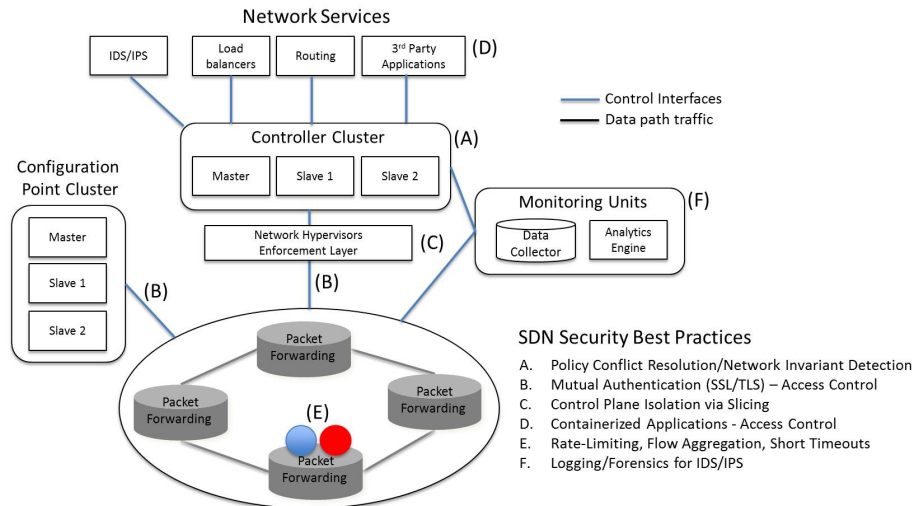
Network Services

IDS/IPS

Load balancers

Routing

3rd Party Applications

(D)

Control Interfaces

Data path traffic

Controller Cluster

(A)

Master

Slave 1

Slave 2

Configuration Point Cluster

Master

Slave 1

Slave 2

(B)

Network Hypervisors Enforcement Layer

(C)

(B)

Monitoring Units

(F)

Data Collector

Analytics Engine

Packet Forwarding

Packet Forwarding

Packet Forwarding

(E)

Packet Forwarding

SDN Security Best Practices

A. Policy Conflict Resolution/Network Invariant Detection
B. Mutual Authentication (SSL/TLS) – Access Control
C. Control Plane Isolation via Slicing
D. Containerized Applications - Access Control
E. Rate-Limiting, Flow Aggregation, Short Timeouts
F. Logging/Forensics for IDS/IPS